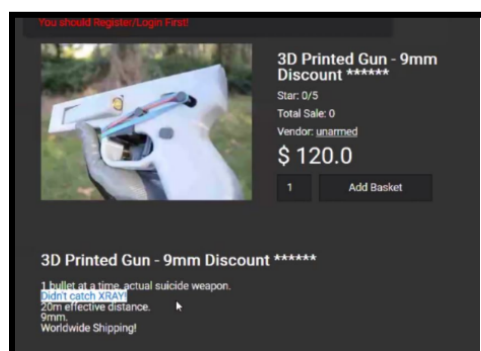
You should Register/Login First!

3D Printed Gun - 9mm Discount ******

Star: 0/5
Total Sale: 0
Vendor: unarmed

$ 120.0

1 Add Basket

3D Printed Gun - 9mm Discount ******

1 bullet at a time, actual suicide weapon.
Didn't catch XRAY!
20m effective distance.
9mm.
Worldwide Shipping!